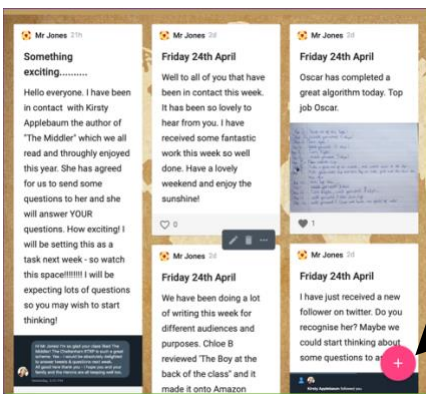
Mr Jones 21h

Something exciting..........

Hello everyone. I have been in contact with Kirsty Applebaum the author of "The Middler" which we all read and throughly enjoyed this year. She has agreed for us to send some questions to her and she will answer YOUR questions. How exciting! I will be setting this as a task next week - so watch this space!!!!!!! I will be expecting lots of questions so you may wish to start thinking!

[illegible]

Mr Jones 2d

Friday 24th April

Well to all of you that have been in contact this week. It has been so lovely to hear from you. I have received some fantastic work this week so well done. Have a lovely weekend and enjoy the sunshine!

0

Mr Jones 2d

Friday 24th April

We have been doing a lot of writing this week for different audiences and purposes. Chloe B reviewed 'The Boy at the back of the class" and it made it onto Amazon

Mr Jones 2d

Friday 24th April

Oscar has completed a great algorithm today. Top job Oscar.

1

Mr Jones 2d

Friday 24th April

I have just received a new follower on twitter. Do you recognise her? Maybe we could start thinking about some questions to a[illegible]

Kirsty Applebaum followed you

+